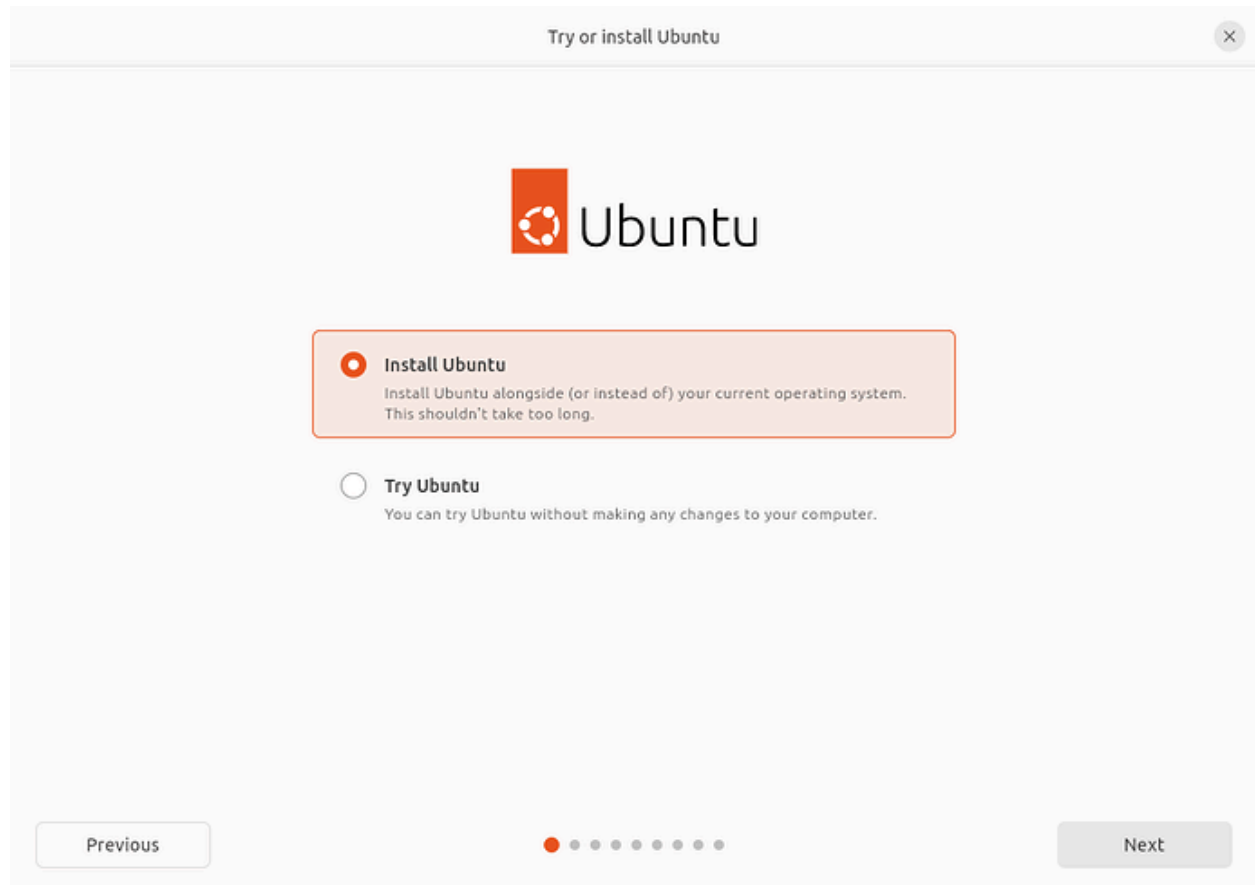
Try or install Ubuntu

×

Ubuntu

Install Ubuntu
Install Ubuntu alongside (or instead of) your current operating system. This shouldn't take too long.

Try Ubuntu
You can try Ubuntu without making any changes to your computer.

Previous

Next